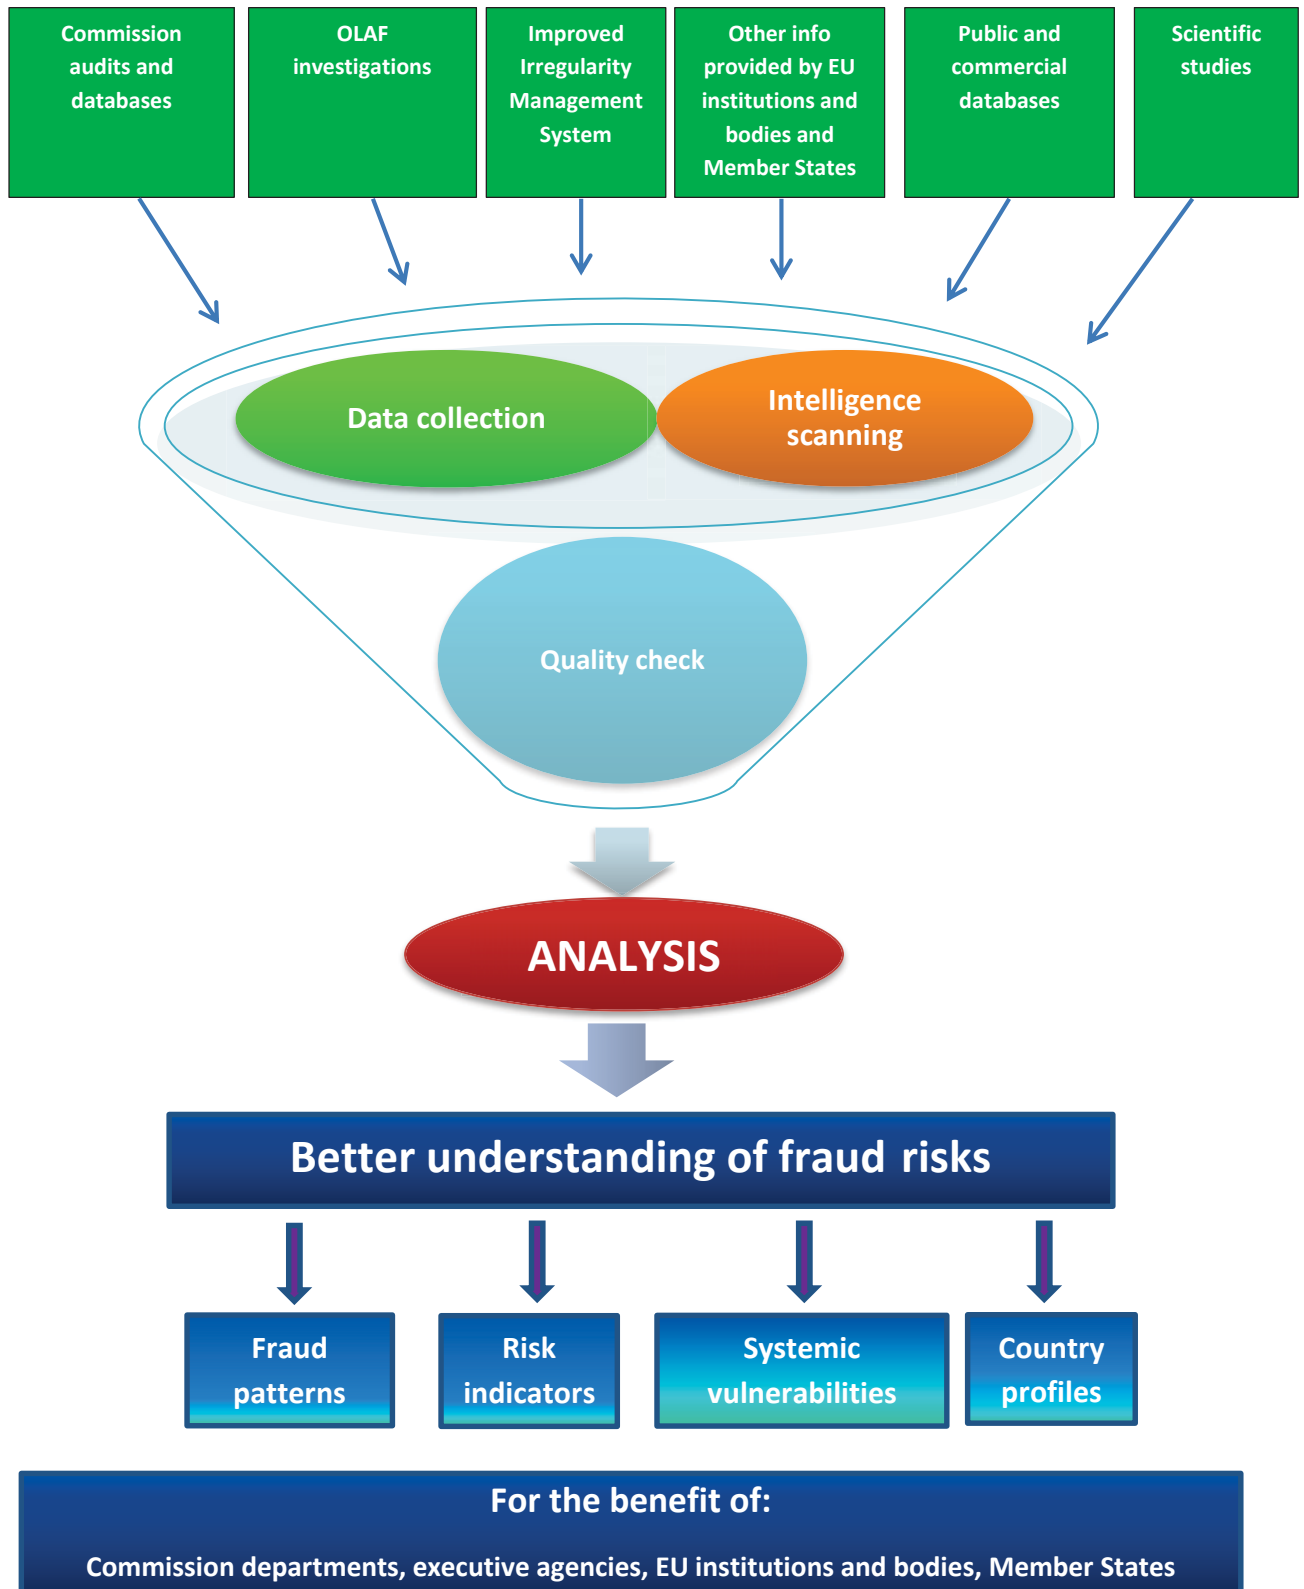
Commission audits and databases

OLAF investigations

Improved Irregularity Management System

Other info provided by EU institutions and bodies and Member States

Public and commercial databases

Scientific studies

Data collection

Intelligence scanning

Quality check

ANALYSIS

Better understanding of fraud risks

Fraud patterns

Risk indicators

Systemic vulnerabilities

Country profiles

For the benefit of:

Commission departments, executive agencies, EU institutions and bodies, Member States